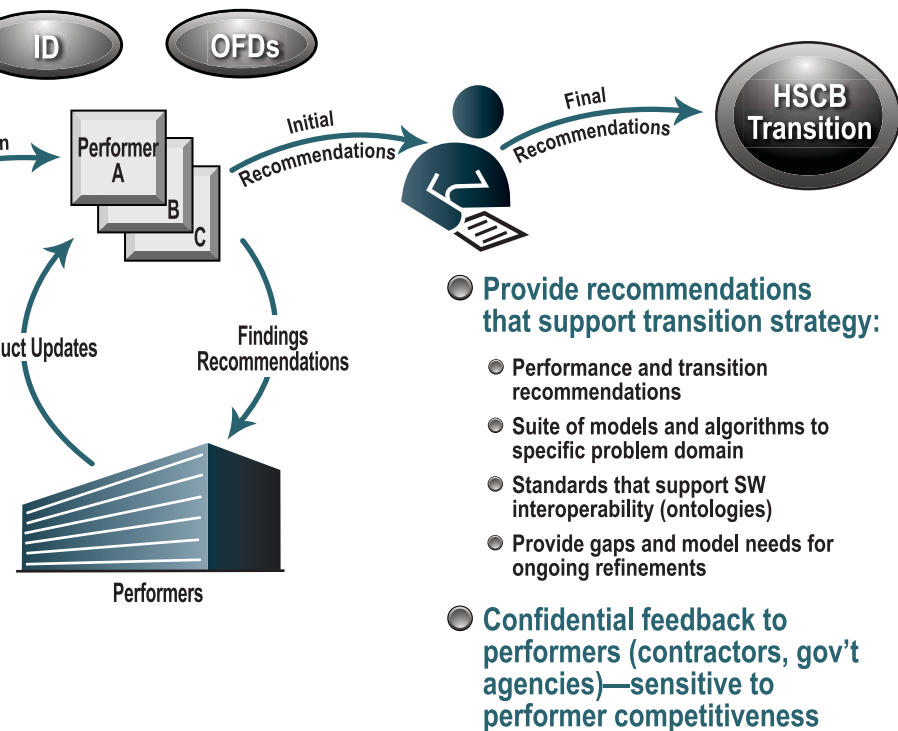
ID

OFDs

n

Performer A

B

C

Initial Recommendations

Final Recommendations

HSCB Transition

uct Updates

Findings Recommendations

Performers

Provide recommendations that support transition strategy:

Performance and transition recommendations

Suite of models and algorithms to specific problem domain

Standards that support SW interoperability (ontologies)

Provide gaps and model needs for ongoing refinements

Confidential feedback to performers (contractors, gov't agencies)—sensitive to performer competitiveness